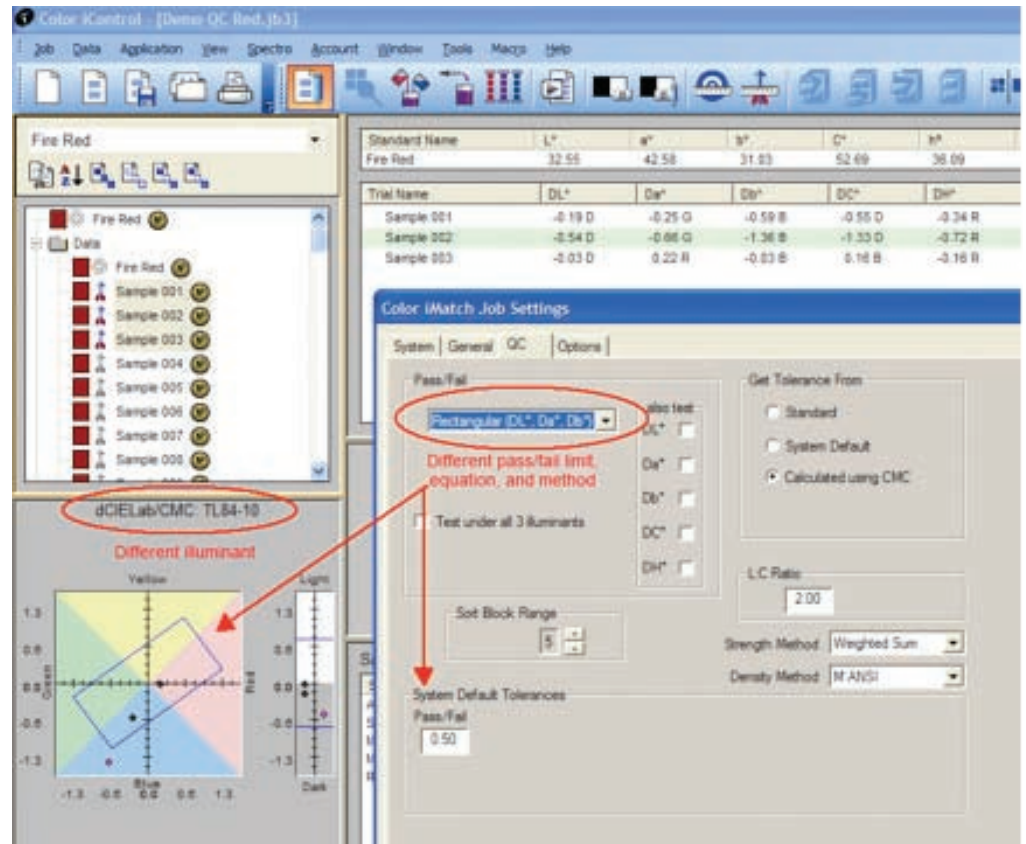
Color iControl - [Demo QC Red.jb3]

Job Data Application View Spectro Account Window Tools Macro Help

Fire Red

Fire Red
Data
Fire Red
Sample 001
Sample 002
Sample 003
Sample 004
Sample 005
Sample 006
Sample 007
Sample 008

dCIELab/CMC: TL84-10

Different illuminant

Yellow
Light
Green
Red
Blue
Dark
1.3
0.6
0.0
-0.6
-1.3
-1.3 -0.6 0.0 0.6 1.3

| Standard Name | L* | a* | b* | C* | h* |
|---|---|---|---|---|---|
| Fire Red | 32.55 | 42.58 | 31.03 | 52.69 | 36.09 |

| Trial Name | DL* | Da* | Db* | DC* | DH* |
|---|---|---|---|---|---|
| Sample 001 | -0.19 D | -0.25 G | -0.59 B | -0.55 D | -0.34 R |
| Sample 002 | -0.54 D | -0.66 G | -1.36 B | -1.33 D | -0.72 R |
| Sample 003 | -0.03 D | 0.22 R | -0.03 B | 0.16 B | -0.16 R |

Color iMatch Job Settings

System General QC Options

Pass/Fail
Rectangular (DL*, Da*, Db*)
also test
DL*
Da*
Db*
DC*
DH*
Different pass/fail limt, equation, and method
Test under all 3 illuminants

Get Tolerance From
Standard
System Default
Calculated using CMC

L:C Ratio
2.00

Sort Block Range
5

Strength Method Weighted Sum
Density Method M ANSI

System Default Tolerances
Pass/Fail
0.50